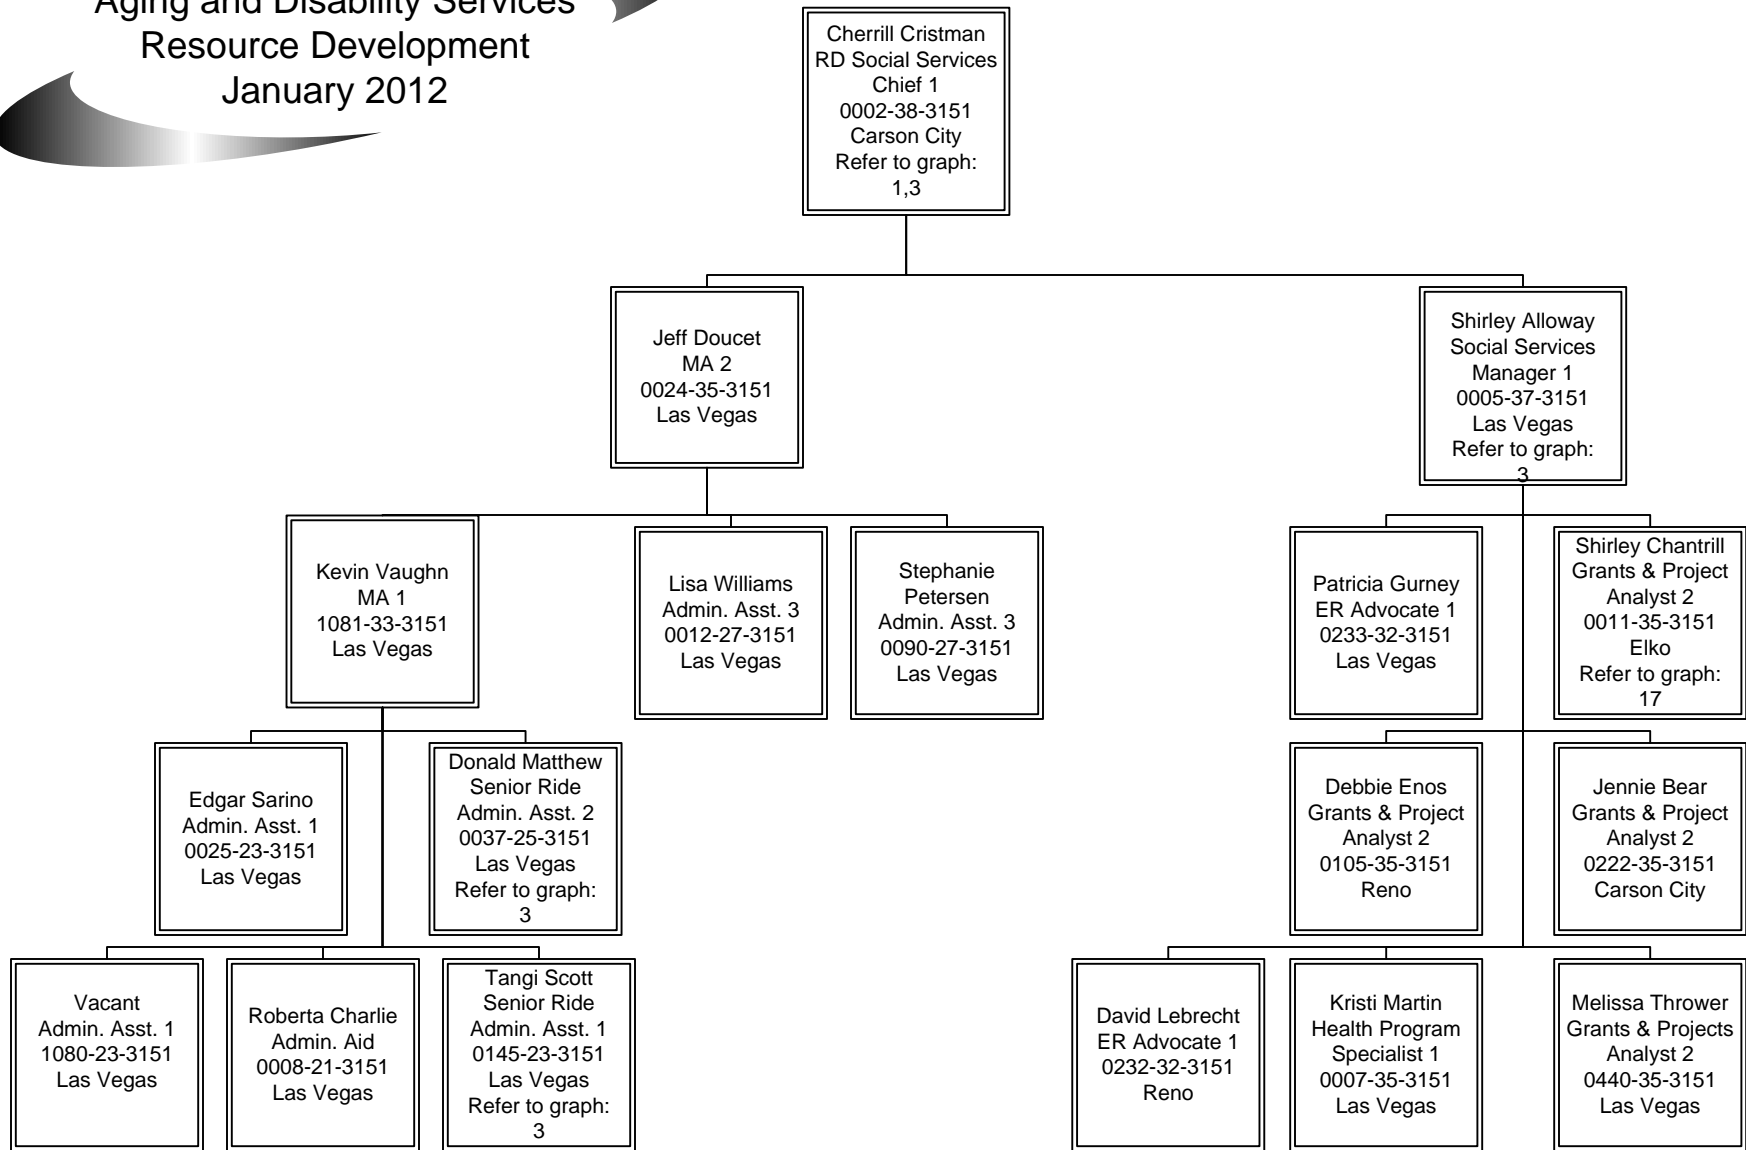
Aging and Disability Services
Resource Development
January 2012

Cherrill Cristman
RD Social Services
Chief 1
0002-38-3151
Carson City
Refer to graph:
1,3

Jeff Doucet
MA 2
0024-35-3151
Las Vegas

Shirley Alloway
Social Services
Manager 1
0005-37-3151
Las Vegas
Refer to graph:
3

Kevin Vaughn
MA 1
1081-33-3151
Las Vegas

Lisa Williams
Admin. Asst. 3
0012-27-3151
Las Vegas

Stephanie
Petersen
Admin. Asst. 3
0090-27-3151
Las Vegas

Patricia Gurney
ER Advocate 1
0233-32-3151
Las Vegas

Shirley Chantrill
Grants & Project
Analyst 2
0011-35-3151
Elko
Refer to graph:
17

Edgar Sarino
Admin. Asst. 1
0025-23-3151
Las Vegas

Donald Matthew
Senior Ride
Admin. Asst. 2
0037-25-3151
Las Vegas
Refer to graph:
3

Debbie Enos
Grants & Project
Analyst 2
0105-35-3151
Reno

Jennie Bear
Grants & Project
Analyst 2
0222-35-3151
Carson City

Vacant
Admin. Asst. 1
1080-23-3151
Las Vegas

Roberta Charlie
Admin. Aid
0008-21-3151
Las Vegas

Tangi Scott
Senior Ride
Admin. Asst. 1
0145-23-3151
Las Vegas
Refer to graph:
3

David Lebrecht
ER Advocate 1
0232-32-3151
Reno

Kristi Martin
Health Program
Specialist 1
0007-35-3151
Las Vegas

Melissa Thrower
Grants & Projects
Analyst 2
0440-35-3151
Las Vegas